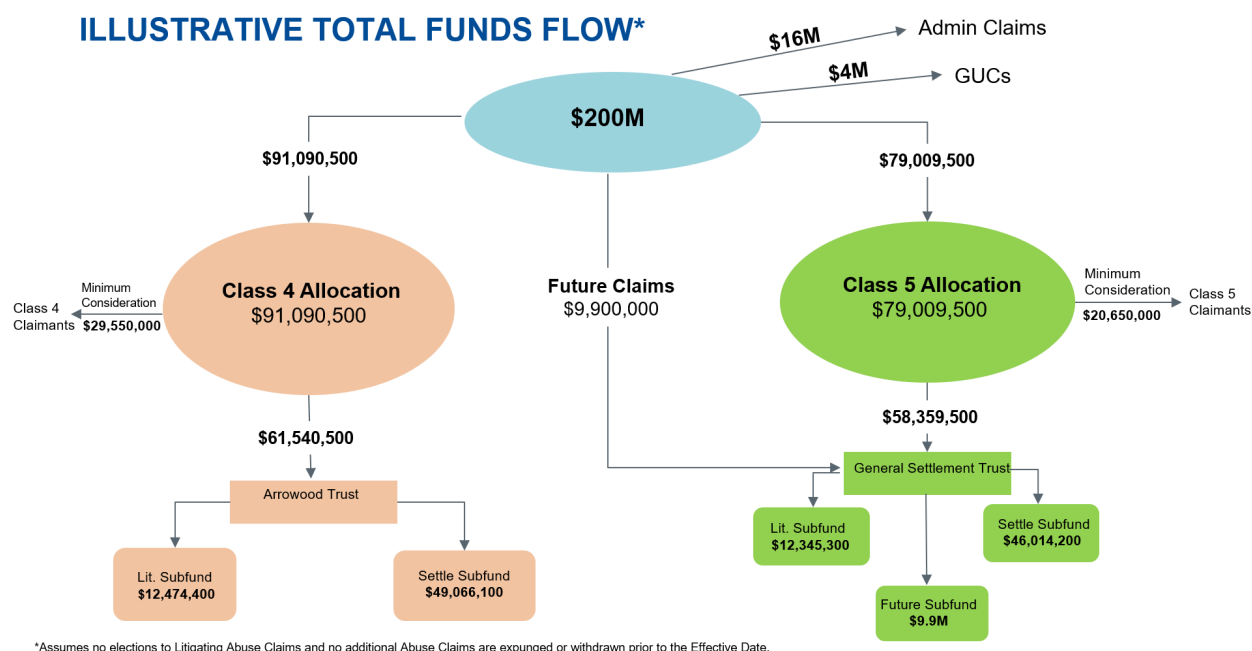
ILLUSTRATIVE TOTAL FUNDS FLOW*

$16M
Admin Claims

$4M
GUCs

$200M

$91,090,500

$79,009,500

Class 4 Claimants
Minimum Consideration
$29,550,000

Class 4 Allocation
$91,090,500

Future Claims
$9,900,000

Class 5 Allocation
$79,009,500

Minimum Consideration
$20,650,000
Class 5 Claimants

$61,540,500

$58,359,500

Arrowood Trust

General Settlement Trust

Lit. Subfund
$12,474,400

Settle Subfund
$49,066,100

Lit. Subfund
$12,345,300

Settle Subfund
$46,014,200

Future Subfund
$9.9M

*Assumes no elections to Litigating Abuse Claims and no additional Abuse Claims are expunged or withdrawn prior to the Effective Date.